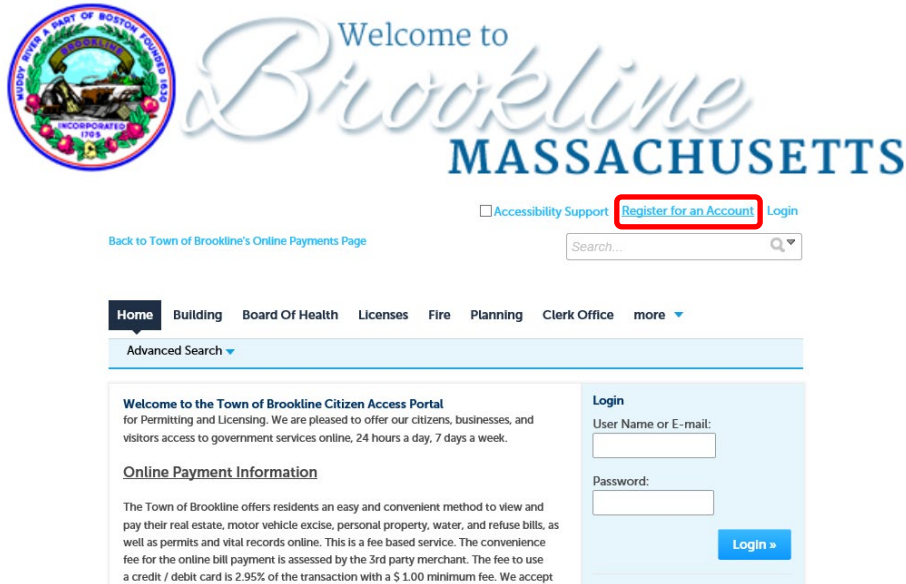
MUDDY RIVER A PART OF BOSTON FOUNDED 1630
BROOKLINE
INCORPORATED 1705

Welcome to
Brookline
MASSACHUSETTS

Accessibility Support Register for an Account Login

Back to Town of Brookline's Online Payments Page

Search...

Home Building Board Of Health Licenses Fire Planning Clerk Office more

Advanced Search

Welcome to the Town of Brookline Citizen Access Portal
for Permitting and Licensing. We are pleased to offer our citizens, businesses, and visitors access to government services online, 24 hours a day, 7 days a week.

Online Payment Information

The Town of Brookline offers residents an easy and convenient method to view and pay their real estate, motor vehicle excise, personal property, water, and refuse bills, as well as permits and vital records online. This is a fee based service. The convenience fee for the online bill payment is assessed by the 3rd party merchant. The fee to use a credit / debit card is 2.95% of the transaction with a $ 1.00 minimum fee. We accept

Login
User Name or E-mail:
Password:
Login »